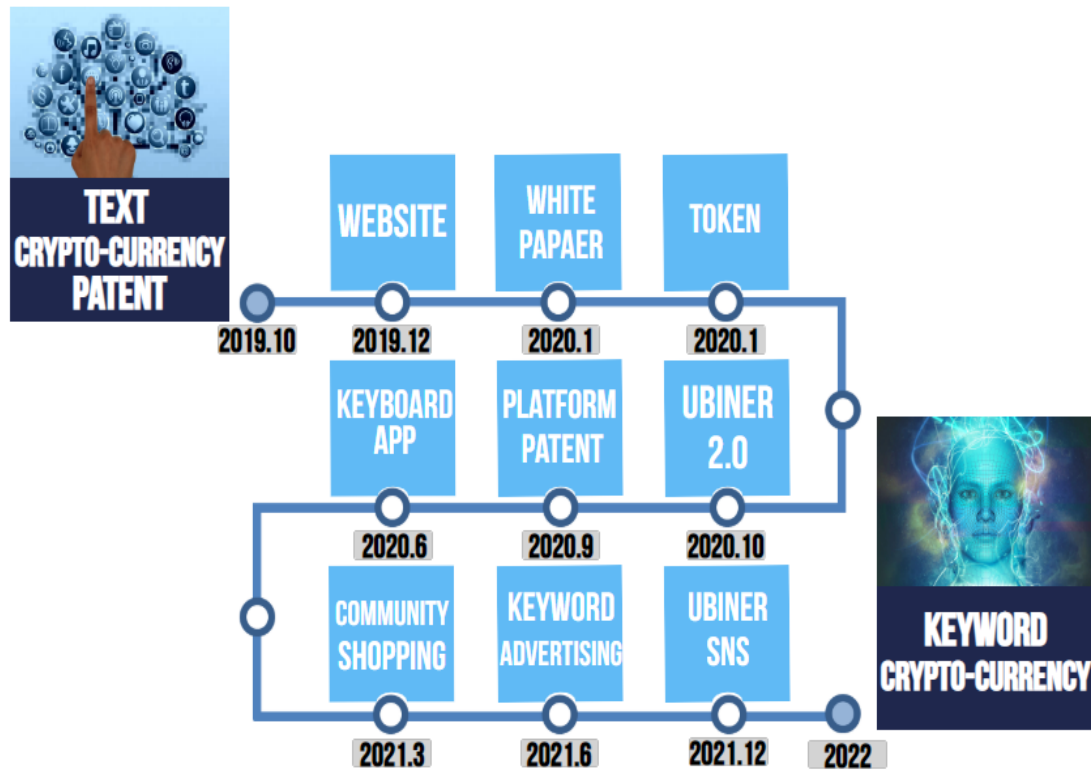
TEXT
CRYPTO-CURRENCY
PATENT

WEBSITE

WHITE
PAPAER

TOKEN

2019.10

2019.12

2020.1

2020.1

KEYBOARD
APP

PLATFORM
PATENT

UBINER
2.0

2020.6

2020.9

2020.10

COMMUNITY
SHOPPING

KEYWORD
ADVERTISING

UBINER
SNS

2021.3

2021.6

2021.12

2022

KEYWORD
CRYPTO-CURRENCY